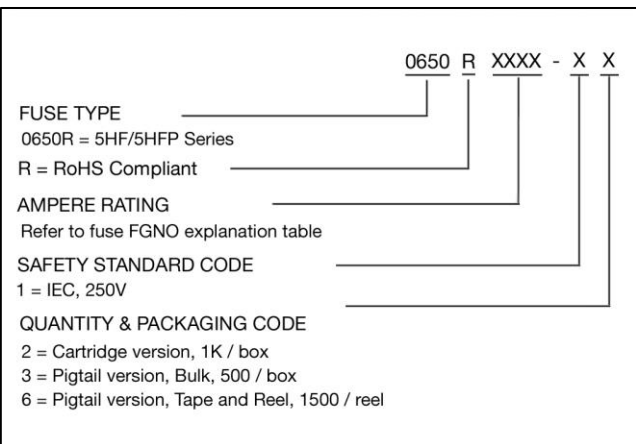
0650 R XXXX - X X

FUSE TYPE
0650R = 5HF/5HFP Series

R = RoHS Compliant

AMPERE RATING
Refer to fuse FGNO explanation table

SAFETY STANDARD CODE
1 = IEC, 250V

QUANTITY & PACKAGING CODE
2 = Cartridge version, 1K / box
3 = Pigtail version, Bulk, 500 / box
6 = Pigtail version, Tape and Reel, 1500 / reel